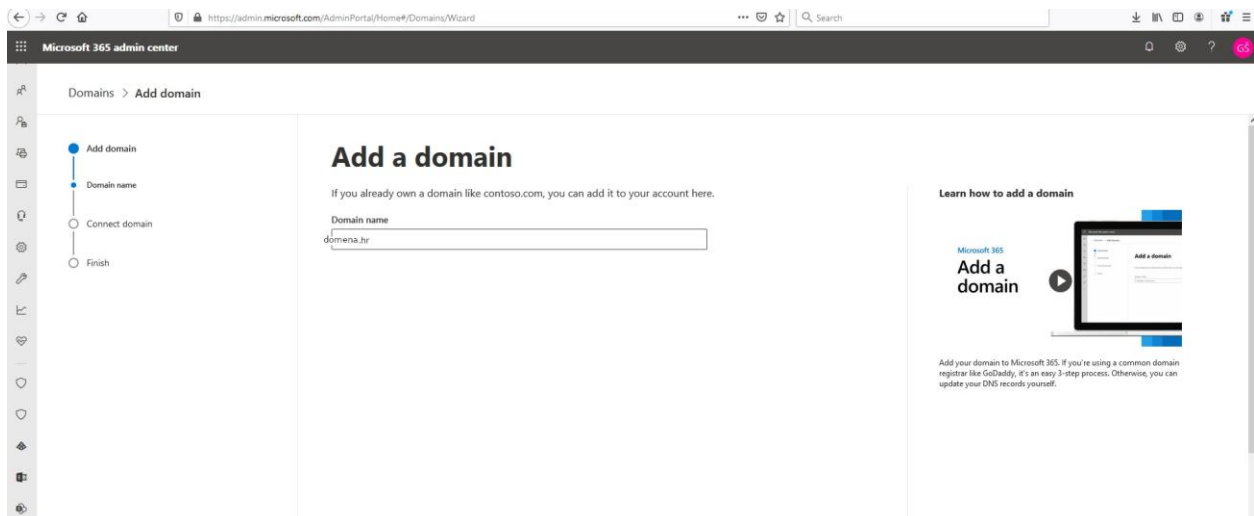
https://admin.microsoft.com/AdminPortal/Home#/Domains/Wizard

Search

Microsoft 365 admin center

GS

Domains > Add domain

Add domain

Domain name

Connect domain

Finish

Add a domain

If you already own a domain like contoso.com, you can add it to your account here.

Domain name

domena.hr

Learn how to add a domain

Microsoft 365

Add a domain

Add a domain

Add your domain to Microsoft 365. If you're using a common domain registrar like GoDaddy, it's an easy 3-step process. Otherwise, you can update your DNS records yourself.